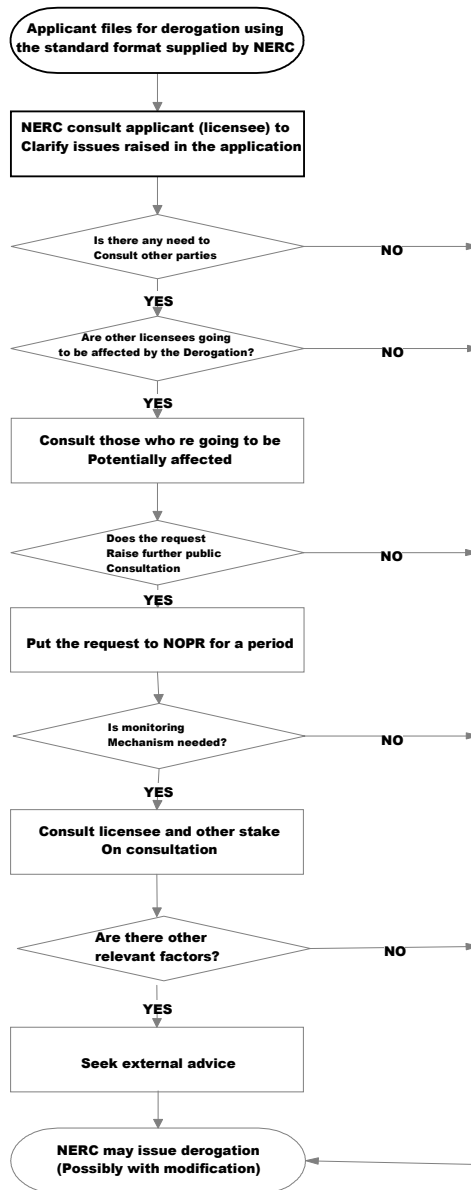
Applicant files for derogation using the standard format supplied by NERC

NERC consult applicant (licensee) to Clarify issues raised in the application

Is there any need to Consult other parties

NO

YES

Are other licensees going to be affected by the Derogation?

NO

YES

Consult those who re going to be Potentially affected

Does the request Raise further public Consultation

NO

YES

Put the request to NOPR for a period

Is monitoring Mechanism needed?

NO

YES

Consult licensee and other stake On consultation

Are there other relevant factors?

NO

YES

Seek external advice

NERC may issue derogation (Possibly with modification)